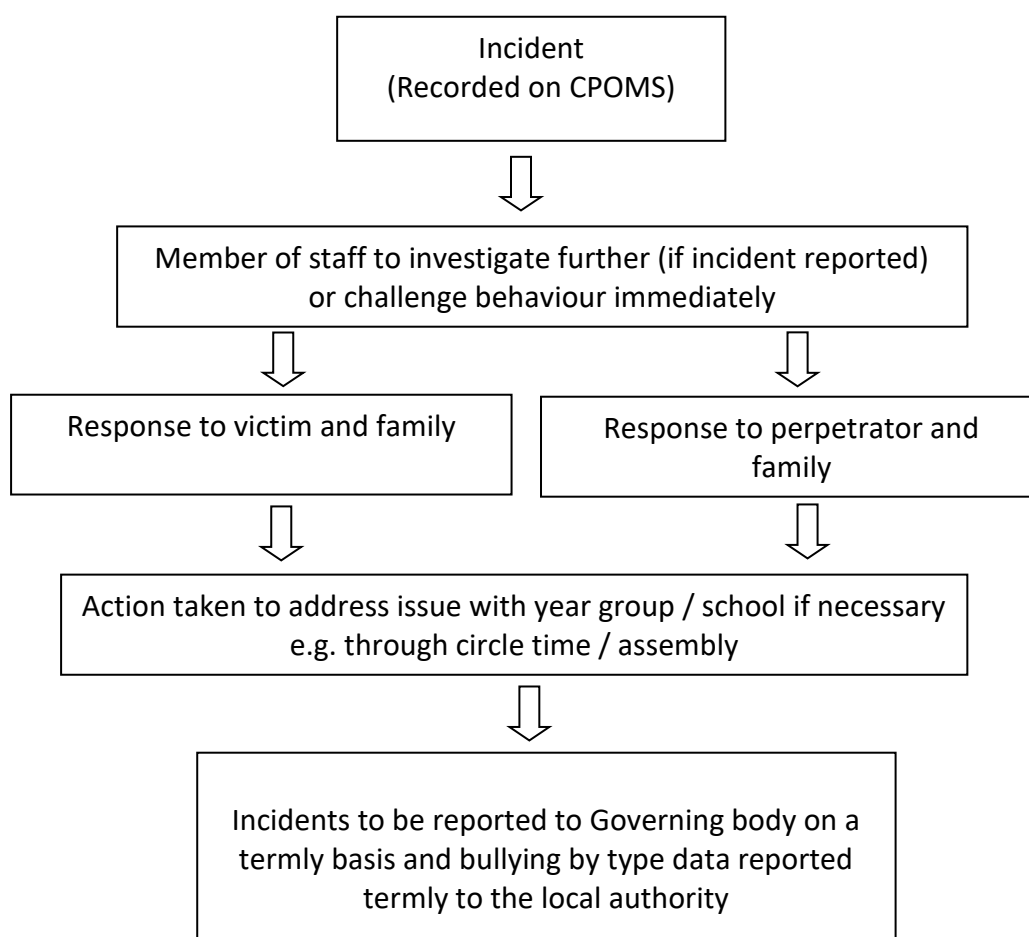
Incident
(Recorded on CPOMS)

Member of staff to investigate further (if incident reported) or challenge behaviour immediately

Response to victim and family

Response to perpetrator and family

Action taken to address issue with year group / school if necessary e.g. through circle time / assembly

Incidents to be reported to Governing body on a termly basis and bullying by type data reported termly to the local authority